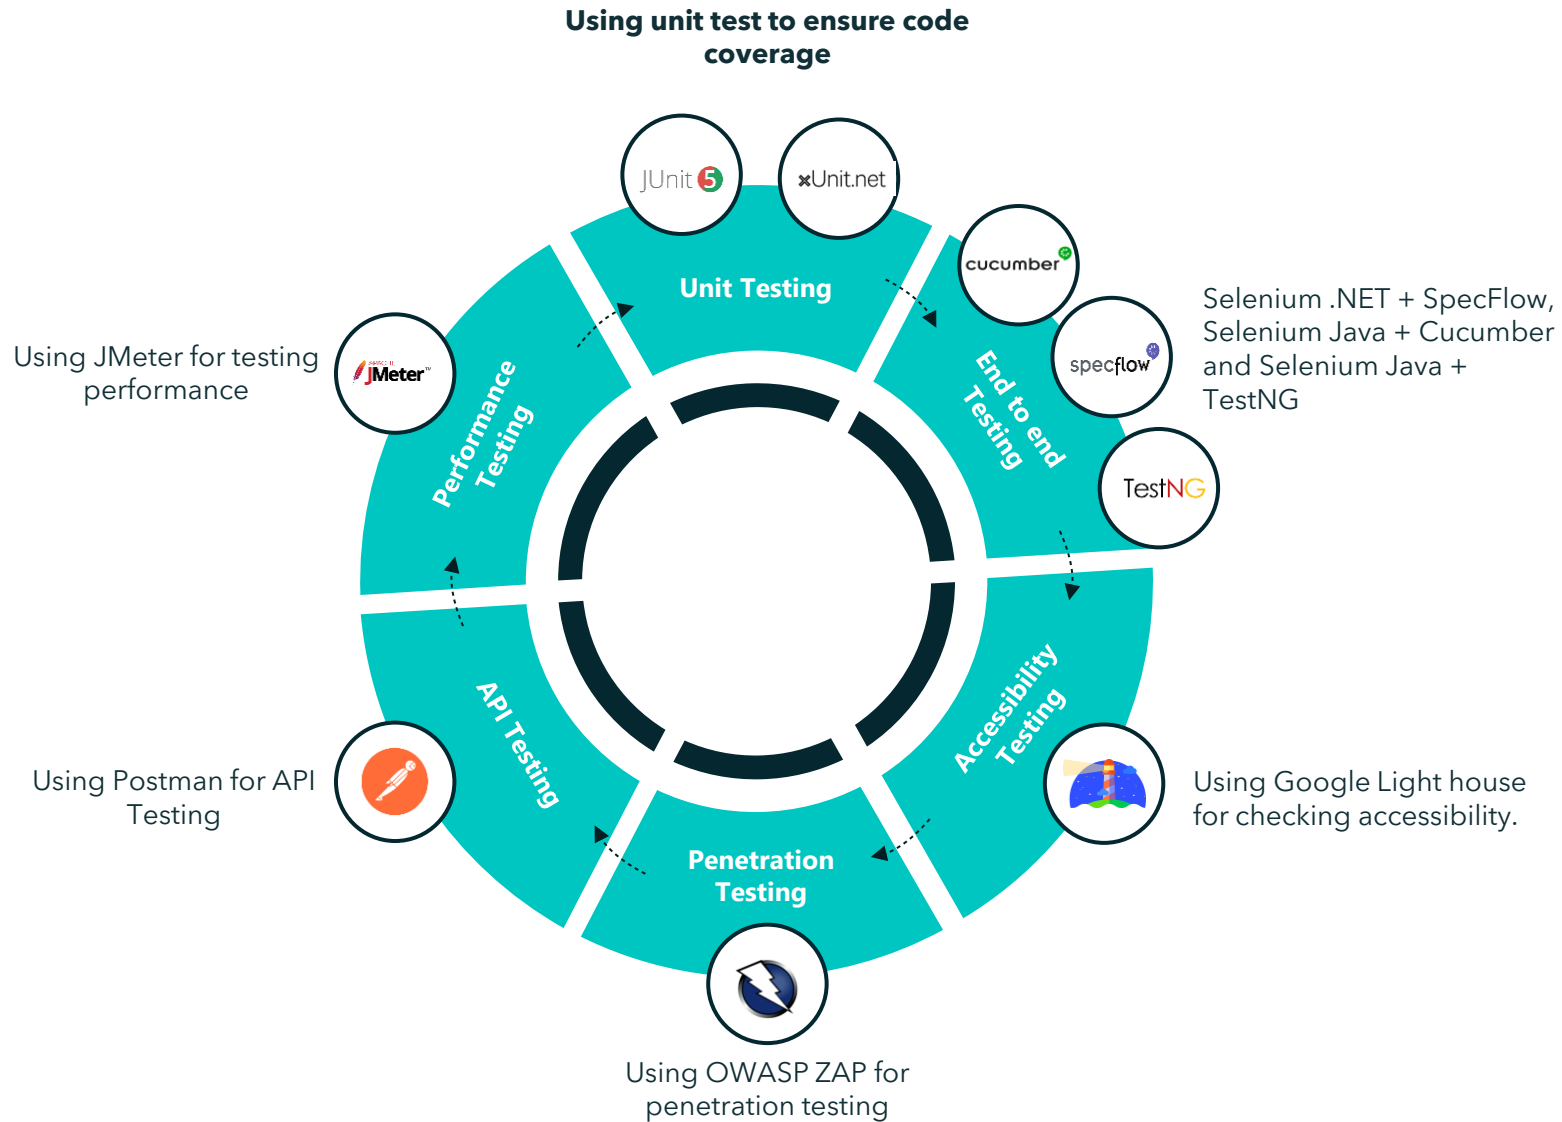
Using unit test to ensure code coverage

JUnit 5

xUnit.net

Unit Testing

cucumber

specflow

TestNG

End to end Testing

Selenium .NET + SpecFlow, Selenium Java + Cucumber and Selenium Java + TestNG

Using JMeter for testing performance

JMeter

Performance Testing

Accessibility Testing

Using Google Light house for checking accessibility.

API Testing

Using Postman for API Testing

Penetration Testing

Using OWASP ZAP for penetration testing